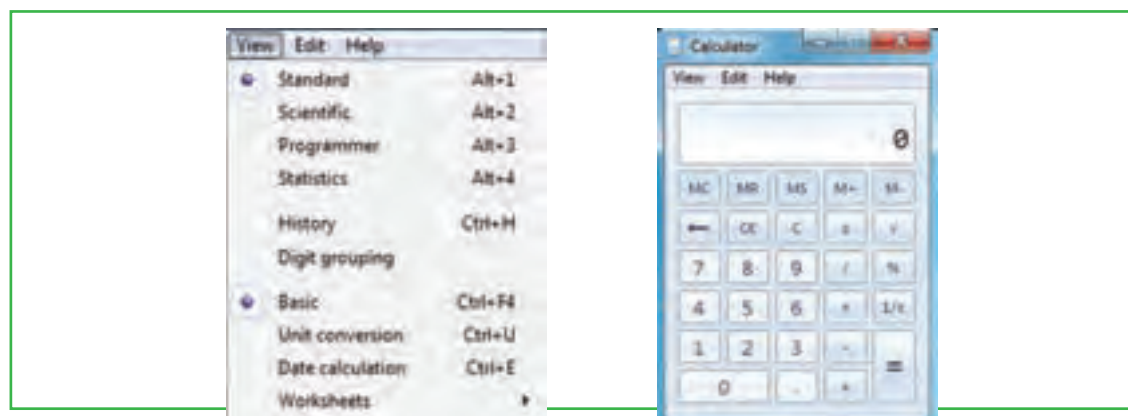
View Edit Help
Standard Alt+1
Scientific Alt+2
Programmer Alt+3
Statistics Alt+4
History Ctrl+H
Digit grouping
Basic Ctrl+F4
Unit conversion Ctrl+U
Date calculation Ctrl+E
Worksheets

Calculator
View Edit Help
0
MC MR MS M+ M-
← CE C ± √
7 8 9 / %
4 5 6 * 1/x
1 2 3 - =
0 . +